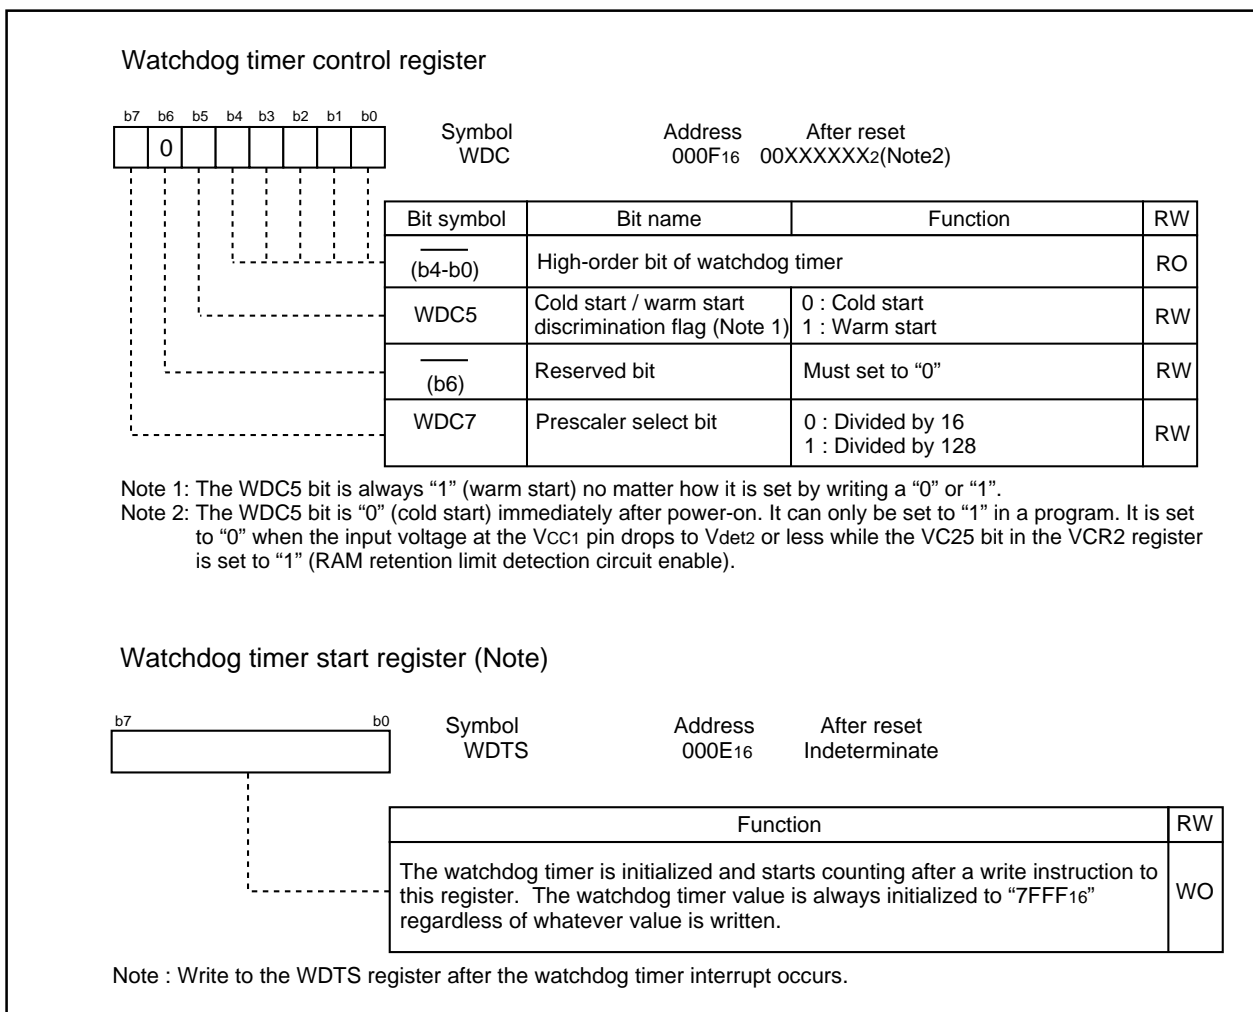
Watchdog timer control register

b7 b6 b5 b4 b3 b2 b1 b0

0

Symbol WDC

Address $000F_{16}$

After reset $00XXXXXX_2$(Note2)

| Bit symbol | Bit name | Function | RW |
|---|---|---|---|
| $\overline{\phantom{xx}}$ (b4-b0) | High-order bit of watchdog timer | | RO |
| WDC5 | Cold start / warm start discrimination flag (Note 1) | 0 : Cold start<br>1 : Warm start | RW |
| $\overline{\phantom{xx}}$ (b6) | Reserved bit | Must set to "0" | RW |
| WDC7 | Prescaler select bit | 0 : Divided by 16<br>1 : Divided by 128 | RW |

Note 1: The WDC5 bit is always "1" (warm start) no matter how it is set by writing a "0" or "1".
Note 2: The WDC5 bit is "0" (cold start) immediately after power-on. It can only be set to "1" in a program. It is set to "0" when the input voltage at the $V_{CC1}$ pin drops to $V_{det2}$ or less while the VC25 bit in the VCR2 register is set to "1" (RAM retention limit detection circuit enable).

Watchdog timer start register (Note)

b7 b0

Symbol WDTS

Address $000E_{16}$

After reset Indeterminate

| Function | RW |
|---|---|
| The watchdog timer is initialized and starts counting after a write instruction to this register. The watchdog timer value is always initialized to "$7FFF_{16}$" regardless of whatever value is written. | WO |

Note : Write to the WDTS register after the watchdog timer interrupt occurs.